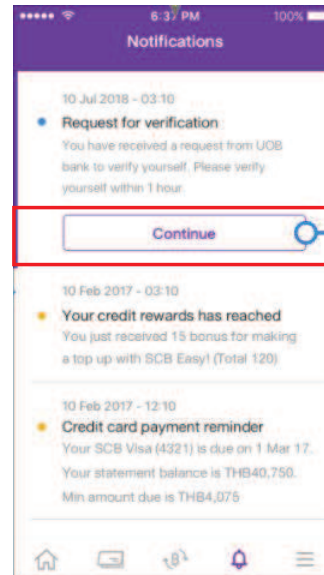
6:37 PM
100%
Notifications

10 Jul 2018 - 03:10
Request for verification
You have received a request from UOB bank to verify yourself. Please verify yourself within 1 hour.

Continue

10 Feb 2017 - 03:10
Your credit rewards has reached
You just received 15 bonus for making a top up with SCB Easy! (Total 120)

10 Feb 2017 - 12:10
Credit card payment reminder
Your SCB Visa (4321) is due on 1 Mar 17.
Your statement balance is THB40,750.
Min amount due is THB4,075